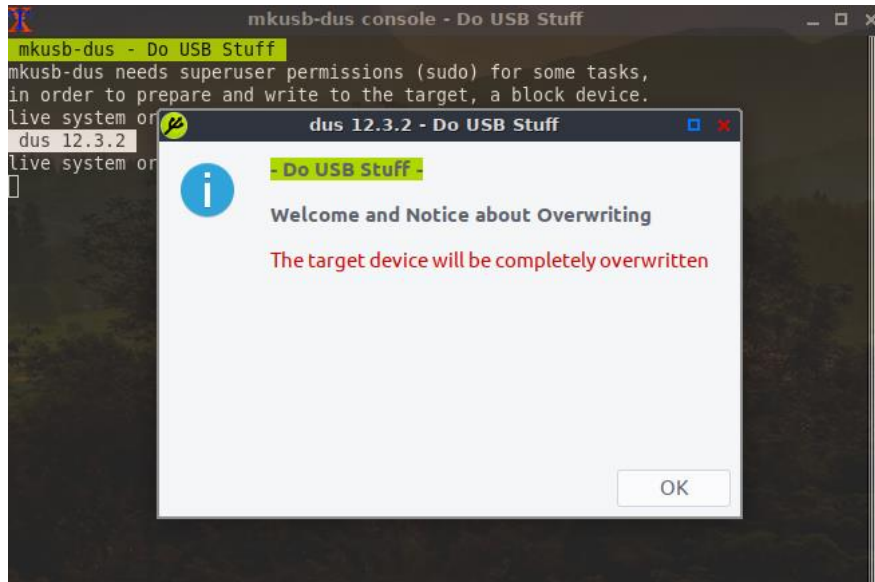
mkusb-dus console - Do USB Stuff

mkusb-dus - Do USB Stuff
mkusb-dus needs superuser permissions (sudo) for some tasks,
in order to prepare and write to the target, a block device.
live system or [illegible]
dus 12.3.2
live system or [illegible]

dus 12.3.2 - Do USB Stuff

- Do USB Stuff -

Welcome and Notice about Overwriting

The target device will be completely overwritten

OK